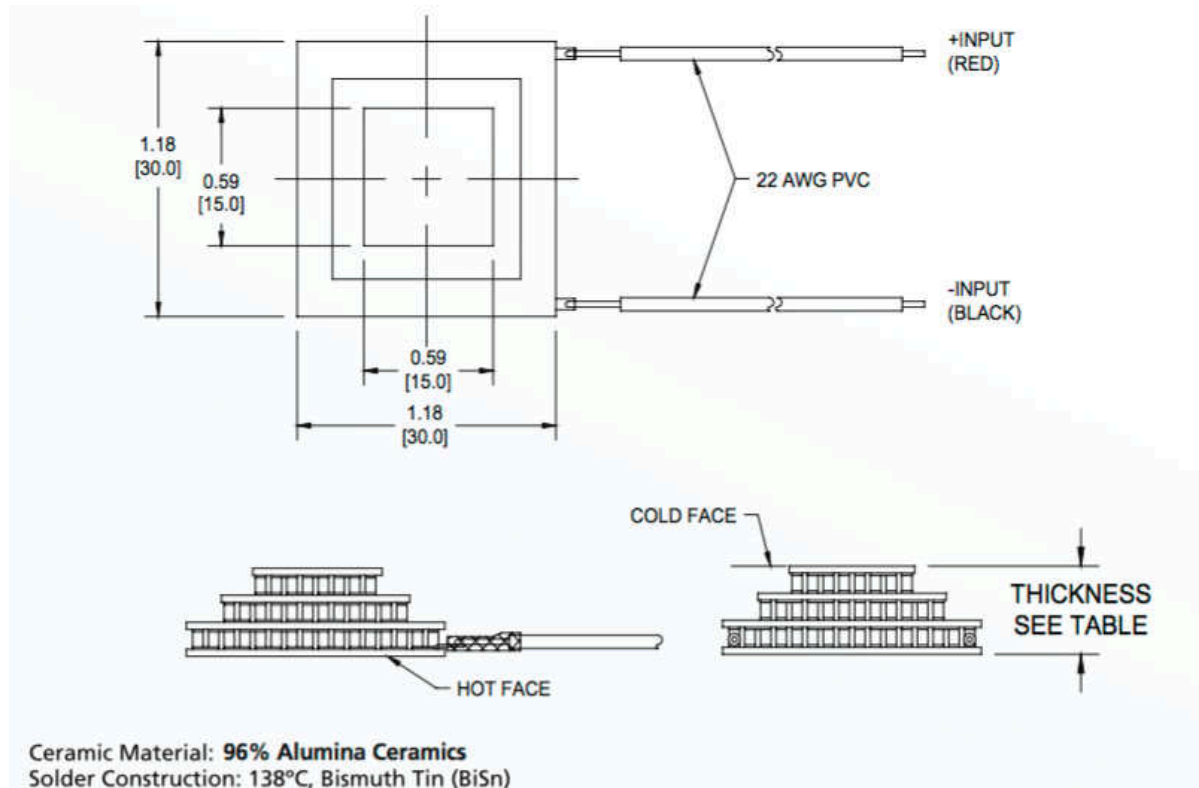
+INPUT
(RED)

1.18
[30.0]

0.59
[15.0]

22 AWG PVC

-INPUT
(BLACK)

0.59
[15.0]

1.18
[30.0]

COLD FACE

THICKNESS
SEE TABLE

HOT FACE

Ceramic Material: **96% Alumina Ceramics**
Solder Construction: 138°C, Bismuth Tin (BiSn)